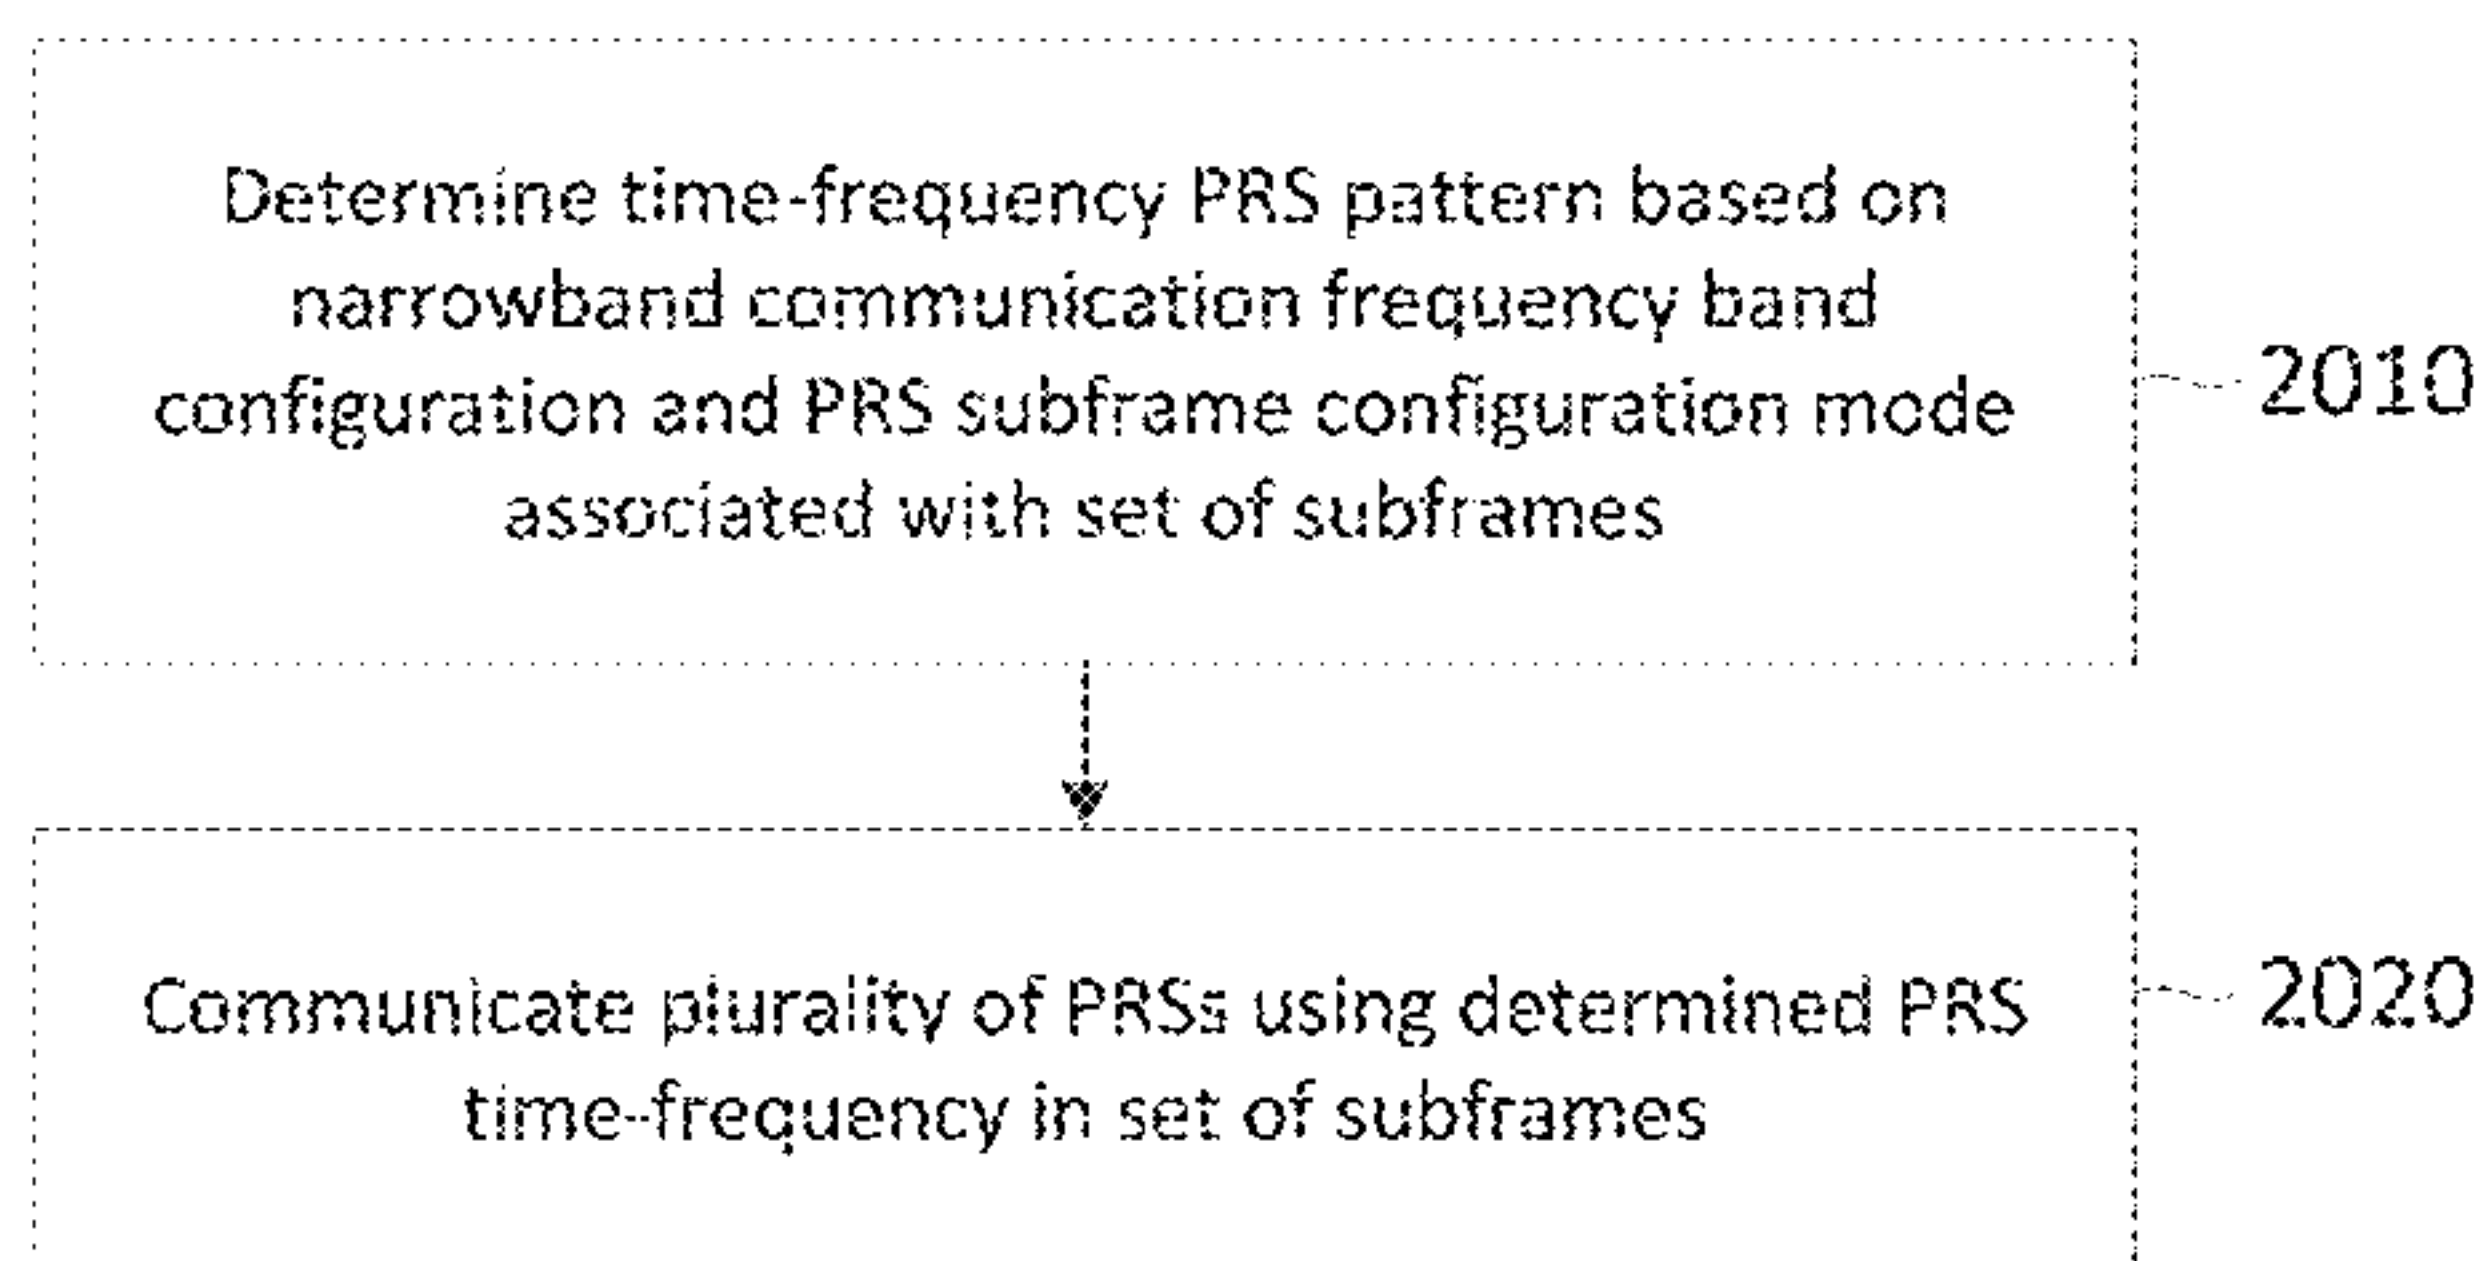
Determine time-frequency PRS pattern based on narrowband communication frequency band configuration and PRS subframe configuration mode associated with set of subframes

2010

Communicate plurality of PRSs using determined PRS time-frequency in set of subframes

2020